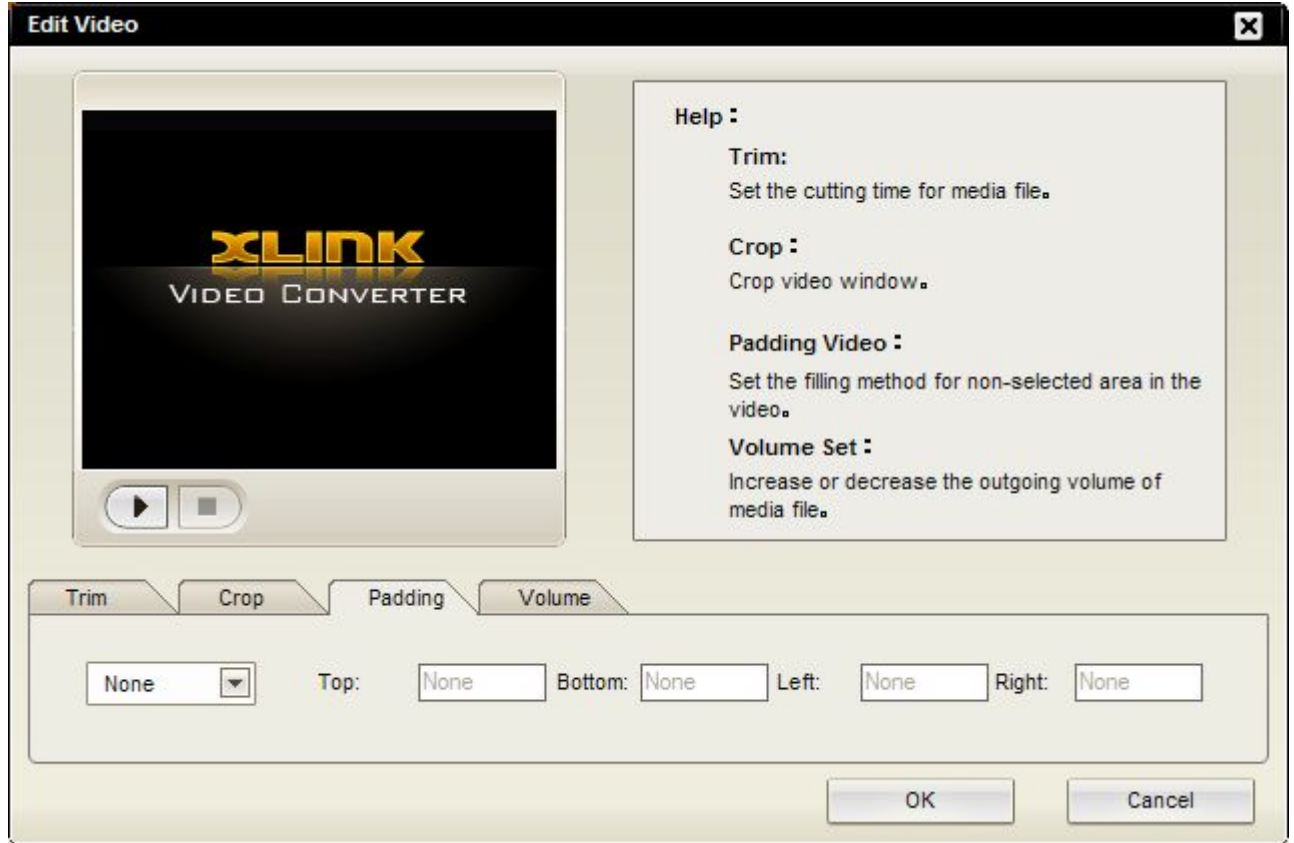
Edit Video

XLINK
VIDEO CONVERTER

Help：

Trim:
Set the cutting time for media file。

Crop：
Crop video window。

Padding Video：
Set the filling method for non-selected area in the video。

Volume Set：
Increase or decrease the outgoing volume of media file。

Trim | Crop | Padding | Volume

None

Top: None Bottom: None Left: None Right: None

OK Cancel